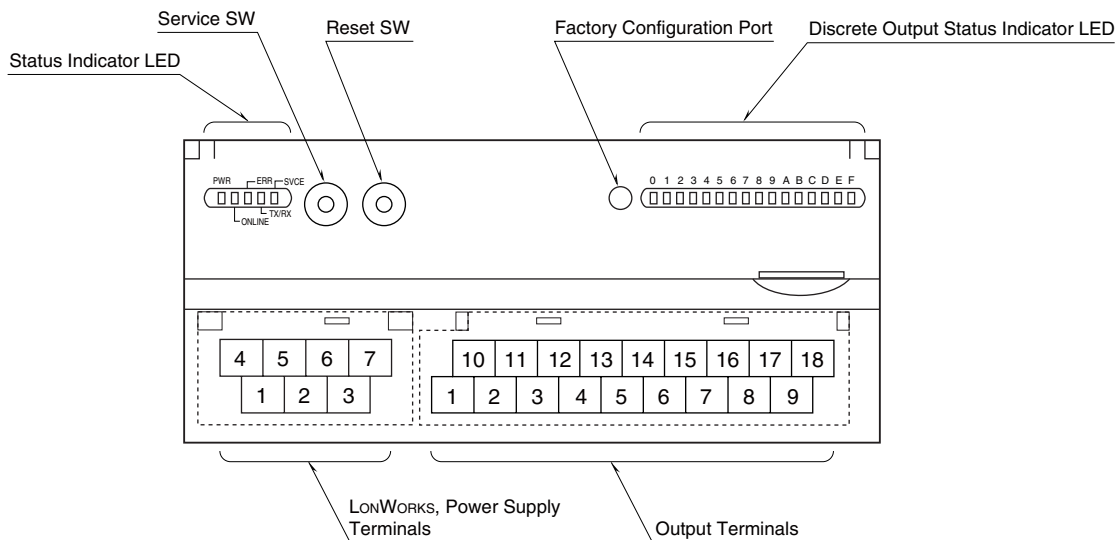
Service SW
Reset SW
Factory Configuration Port
Discrete Output Status Indicator LED
Status Indicator LED

PWR ERR SVCE
ONLINE TX/RX

0 1 2 3 4 5 6 7 8 9 A B C D E F

4 5 6 7
1 2 3

10 11 12 13 14 15 16 17 18
1 2 3 4 5 6 7 8 9

LonWorks, Power Supply Terminals
Output Terminals